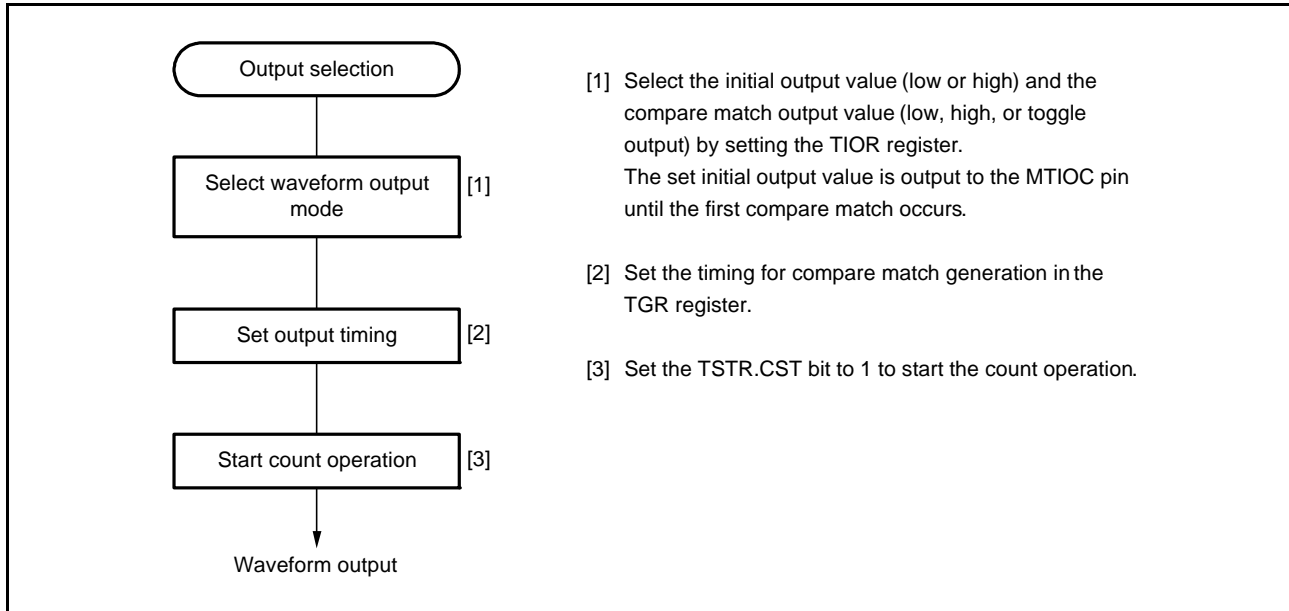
Output selection

Select waveform output mode [1]

Set output timing [2]

Start count operation [3]

Waveform output

[1] Select the initial output value (low or high) and the compare match output value (low, high, or toggle output) by setting the TIOR register.
The set initial output value is output to the MTIOC pin until the first compare match occurs.

[2] Set the timing for compare match generation in the TGR register.

[3] Set the TSTR.CST bit to 1 to start the count operation.